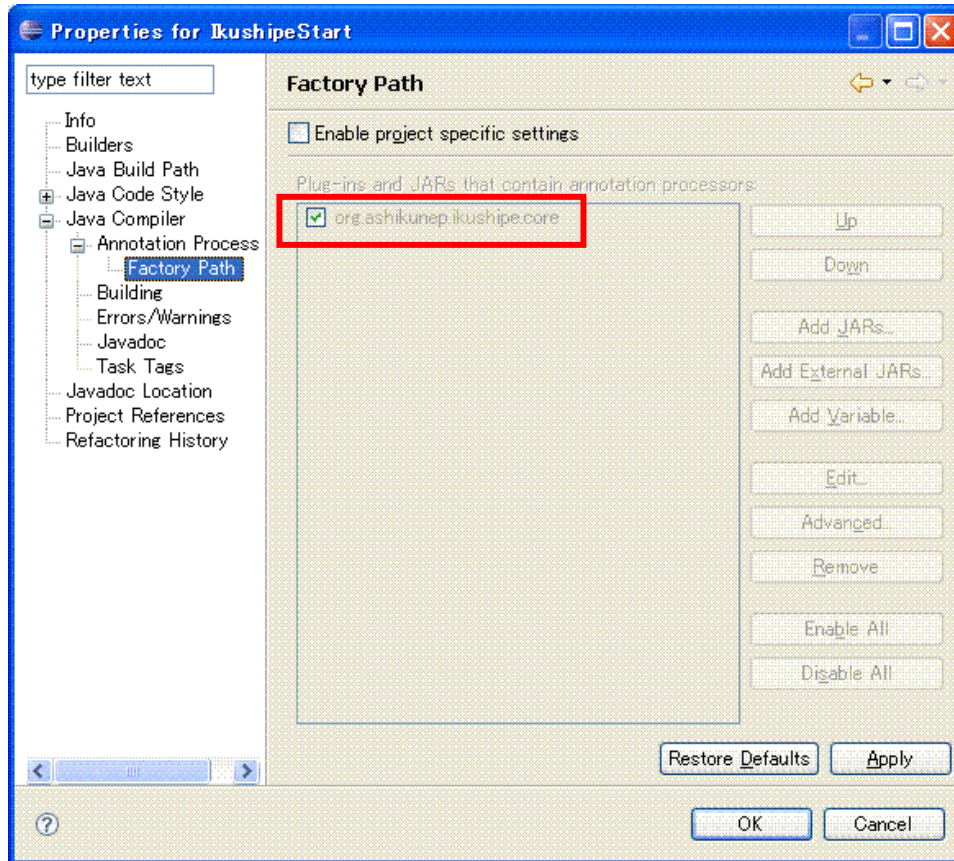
Properties for IkushipeStart

type filter text

Info
Builders
Java Build Path
Java Code Style
Java Compiler
Annotation Process
Factory Path
Building
Errors/Warnings
Javadoc
Task Tags
Javadoc Location
Project References
Refactoring History

Factory Path

Enable project specific settings

Plug-ins and JARs that contain annotation processors:

org.ashikunep.ikushipe.core

Up
Down
Add JARs...
Add External JARs...
Add Variable...
Edit...
Advanced...
Remove
Enable All
Disable All

Restore Defaults
Apply

OK
Cancel